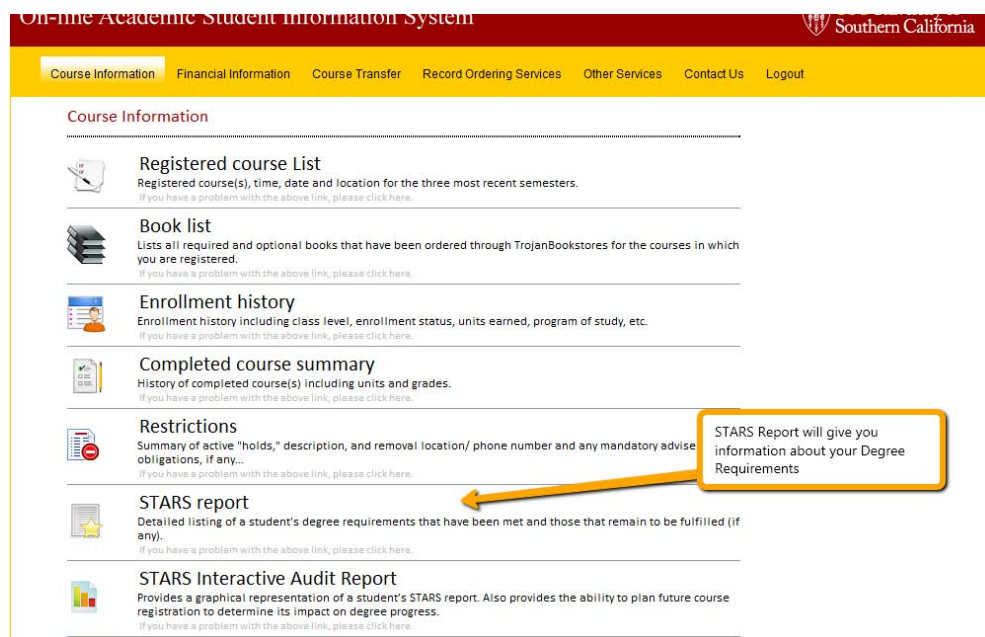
On-line Academic Student Information System

Southern California

Course Information Financial Information Course Transfer Record Ordering Services Other Services Contact Us Logout

Course Information

Registered course List
Registered course(s), time, date and location for the three most recent semesters.
If you have a problem with the above link, please click here.

Book list
Lists all required and optional books that have been ordered through TrojanBookstores for the courses in which you are registered.
If you have a problem with the above link, please click here.

Enrollment history
Enrollment history including class level, enrollment status, units earned, program of study, etc.
If you have a problem with the above link, please click here.

Completed course summary
History of completed course(s) including units and grades.
If you have a problem with the above link, please click here.

Restrictions
Summary of active "holds," description, and removal location/ phone number and any mandatory advise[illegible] obligations, if any...
If you have a problem with the above link, please click here.

STARS Report will give you information about your Degree Requirements

STARS report
Detailed listing of a student's degree requirements that have been met and those that remain to be fulfilled (if any).
If you have a problem with the above link, please click here.

STARS Interactive Audit Report
Provides a graphical representation of a student's STARS report. Also provides the ability to plan future course registration to determine its impact on degree progress.
If you have a problem with the above link, please click here.